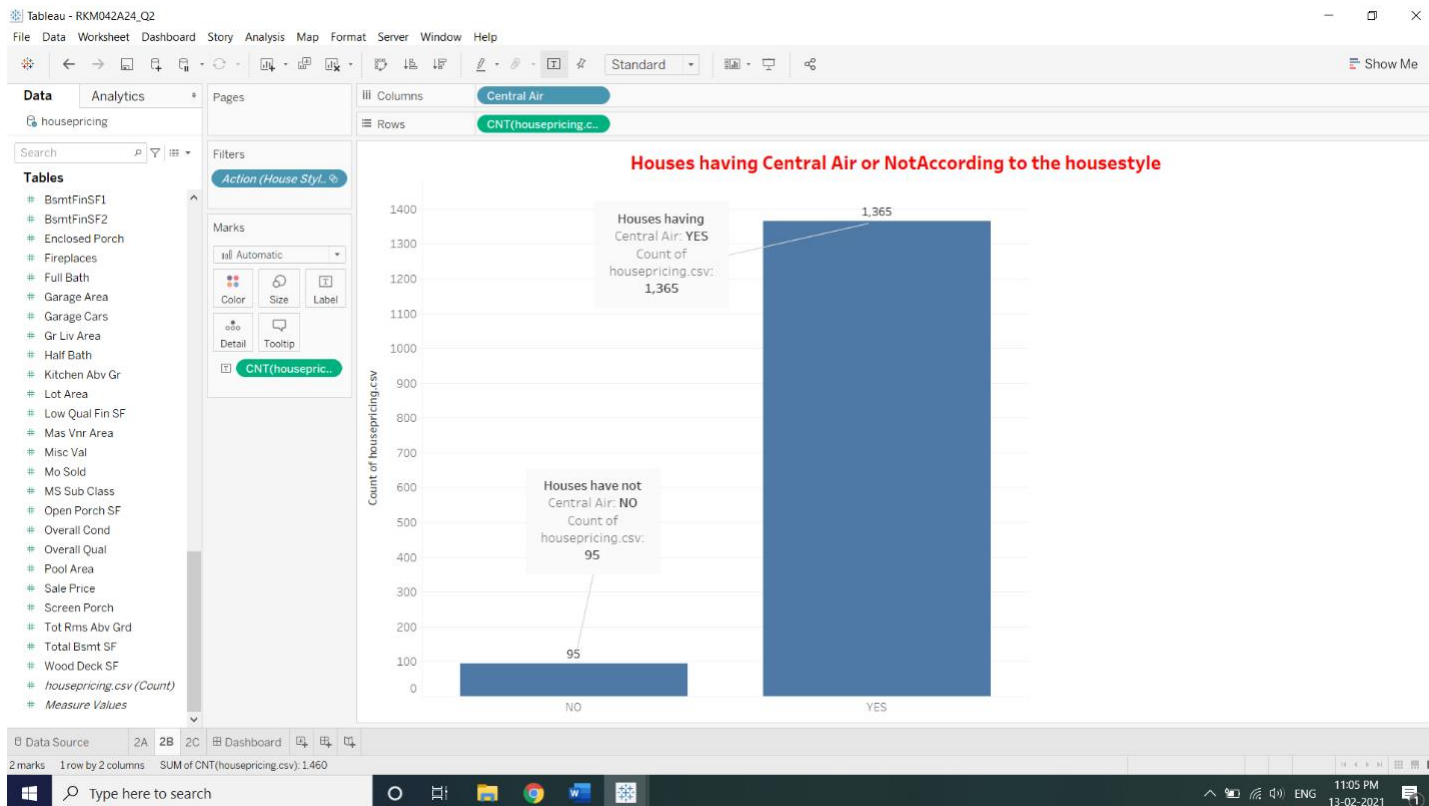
Tableau - RKM042A24_Q2

File Data Worksheet Dashboard Story Analysis Map Format Server Window Help

Standard

Show Me

Data Analytics

houseprcing

Search

Tables

BsmtFinSF1
BsmtFinSF2
Enclosed Porch
Fireplaces
Full Bath
Garage Area
Garage Cars
Gr Liv Area
Half Bath
Kitchen Abv Gr
Lot Area
Low Qual Fin SF
Mas Vnr Area
Misc Val
Mo Sold
MS Sub Class
Open Porch SF
Overall Cond
Overall Qual
Pool Area
Sale Price
Screen Porch
Tot Rms Abv Grd
Total Bsmt SF
Wood Deck SF
housepricing.csv (Count)
Measure Values

Pages

Filters

Action (House Styl..

Marks

Automatic

Color Size Label

Detail Tooltip

CNT(housepric..

Columns Central Air

Rows CNT(housepricing.c..

Houses having Central Air or NotAccording to the housestyle

Count of housepricing.csv

1400
1300
1200
1100
1000
900
800
700
600
500
400
300
200
100
0

1,365

Houses having
Central Air: YES
Count of
housepricing.csv:
1,365

Houses have not
Central Air: NO
Count of
housepricing.csv:
95

95

NO YES

Data Source 2A 2B 2C Dashboard

2 marks 1 row by 2 columns SUM of CNT(housepricing.csv): 1,460

Type here to search

ENG 11:05 PM 13-02-2021